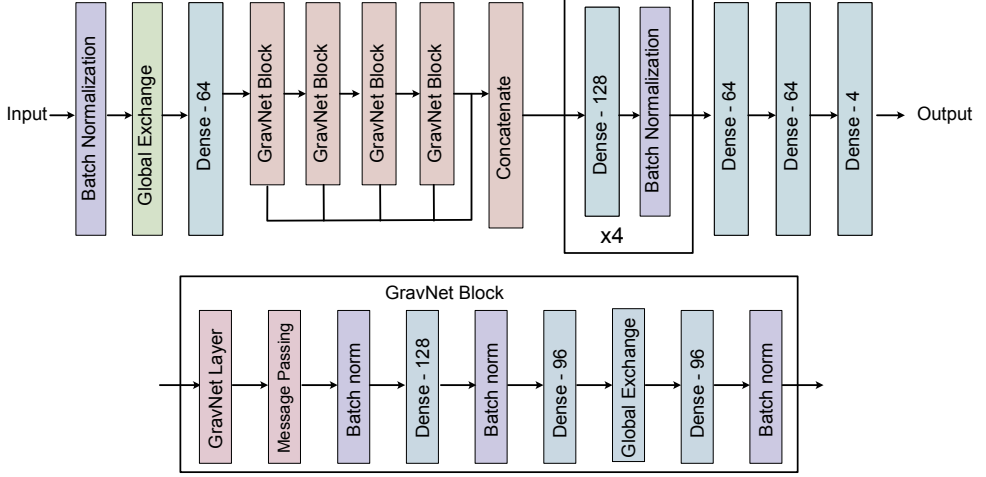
Input

Batch Normalization

Global Exchange

Dense - 64

GravNet Block

GravNet Block

GravNet Block

GravNet Block

Concatenate

Dense - 128

Batch Normalization

x4

Dense - 64

Dense - 64

Dense - 4

Output

GravNet Block

GravNet Layer

Message Passing

Batch norm

Dense - 128

Batch norm

Dense - 96

Global Exchange

Dense - 96

Batch norm